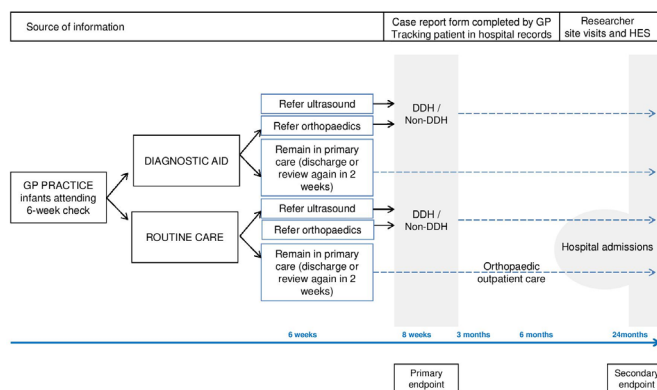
Source of information

Case report form completed by GP
Tracking patient in hospital records

Researcher
site visits and HES

GP PRACTICE
infants attending
6-week check

DIAGNOSTIC AID

Refer ultrasound

Refer orthopaedics

Remain in primary care (discharge or review again in 2 weeks)

DDH /
Non-DDH

ROUTINE CARE

Refer ultrasound

Refer orthopaedics

Remain in primary care (discharge or review again in 2 weeks)

DDH /
Non-DDH

Hospital admissions

Orthopaedic
outpatient care

6 weeks

8 weeks

3 months

6 months

24months

Primary
endpoint

Secondar
endpoint